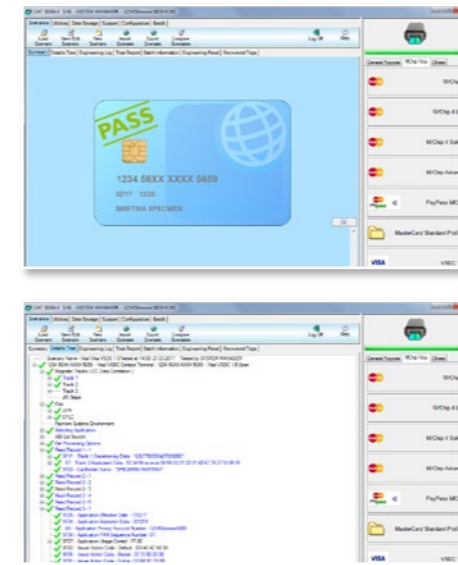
PASS

1234 56XX XXXX 6659

0217 12/20

MARTINA SPECIMEN

Scenarios Actions Data Storage Support Configuration Batch

Log Off

Help

M/Chip

M/Chip 4

M/Chip 4

M/Chip Advance

PayPass M/C

MasterCard Standard Profile

VISA

VSDC

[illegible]